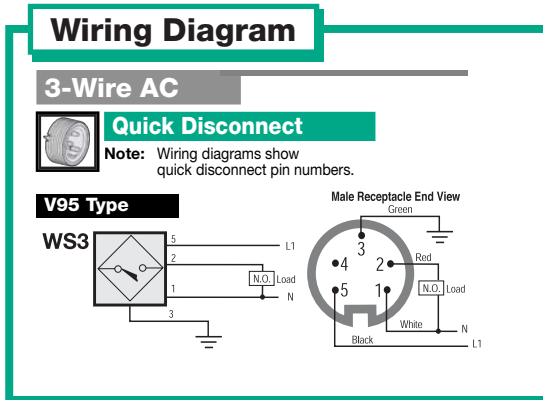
Wiring Diagram

3-Wire AC

Quick Disconnect

Note: Wiring diagrams show quick disconnect pin numbers.

V95 Type

WS3

5
L1
2
N.O.
Load
1
N
3

Male Receptacle End View

Green
3
4
2
Red
5
1
N.O.
Load
White
N
Black
L1